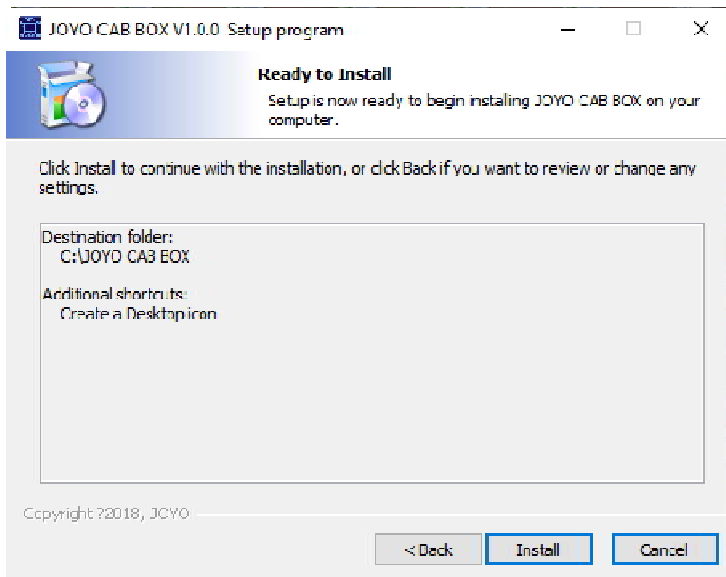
JOYO CAB BOX V1.0.0 Setup program

Ready to Install

Setup is now ready to begin instaling JOYO CAB BOX on your computer.

Click Install to continue with the installation, or click Back if you want to review or change any settings.

Destination folder:
C:\JOYO CAB BOX

Additional shortcuts:
Create a Desktop icon

Copyright ?2018, JOYO

< Back
Install
Cancel